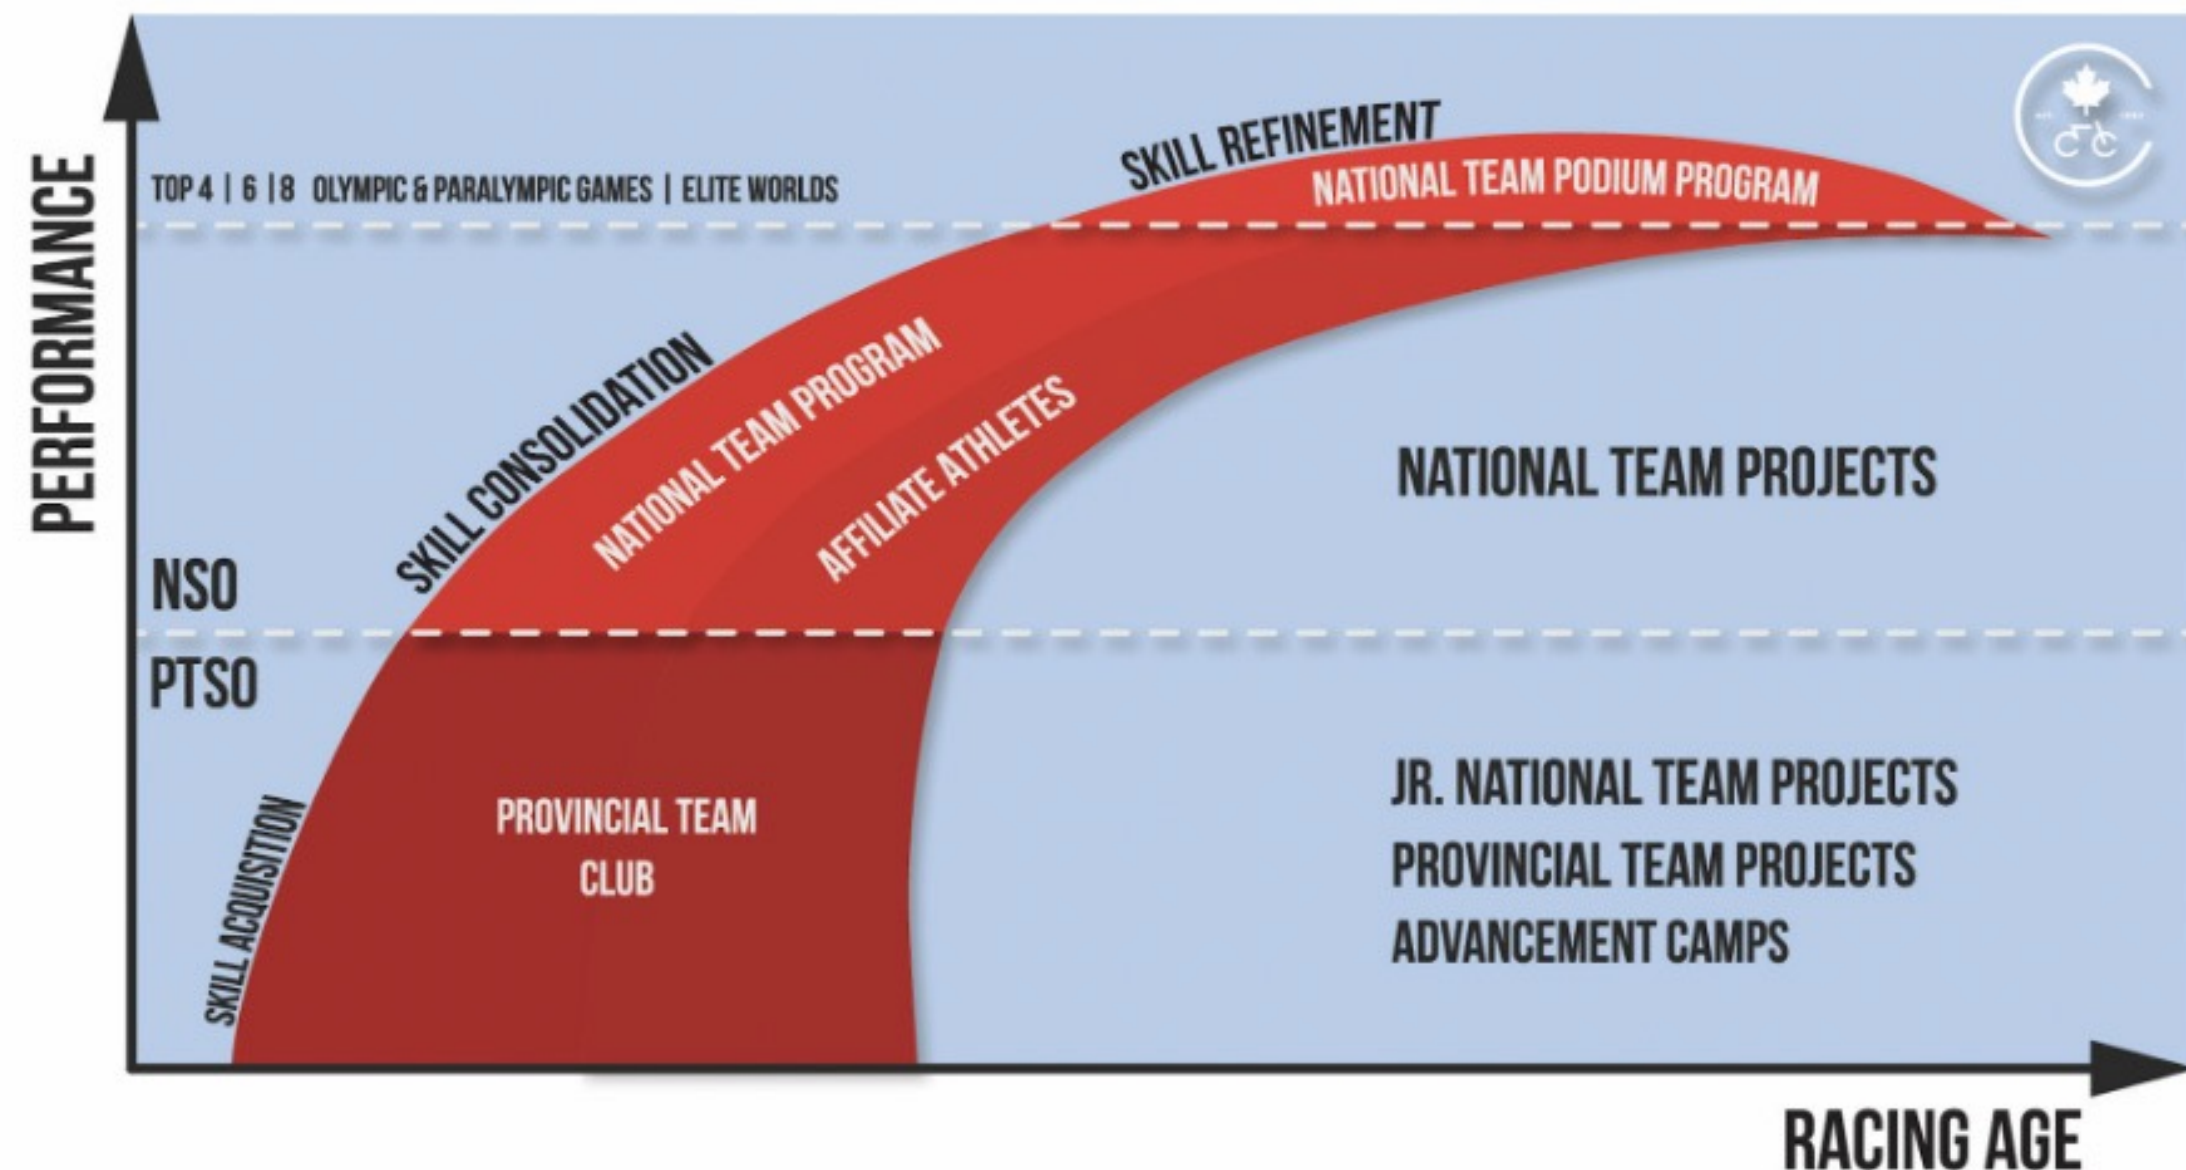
PERFORMANCE

TOP 4 | 6 | 8 OLYMPIC & PARALYMPIC GAMES | ELITE WORLDS

SKILL REFINEMENT

NATIONAL TEAM PODIUM PROGRAM

SKILL CONSOLIDATION

NATIONAL TEAM PROGRAM

AFFILIATE ATHLETES

NATIONAL TEAM PROJECTS

NSO

PTSO

SKILL ACQUISITION

PROVINCIAL TEAM
CLUB

JR. NATIONAL TEAM PROJECTS
PROVINCIAL TEAM PROJECTS
ADVANCEMENT CAMPS

RACING AGE